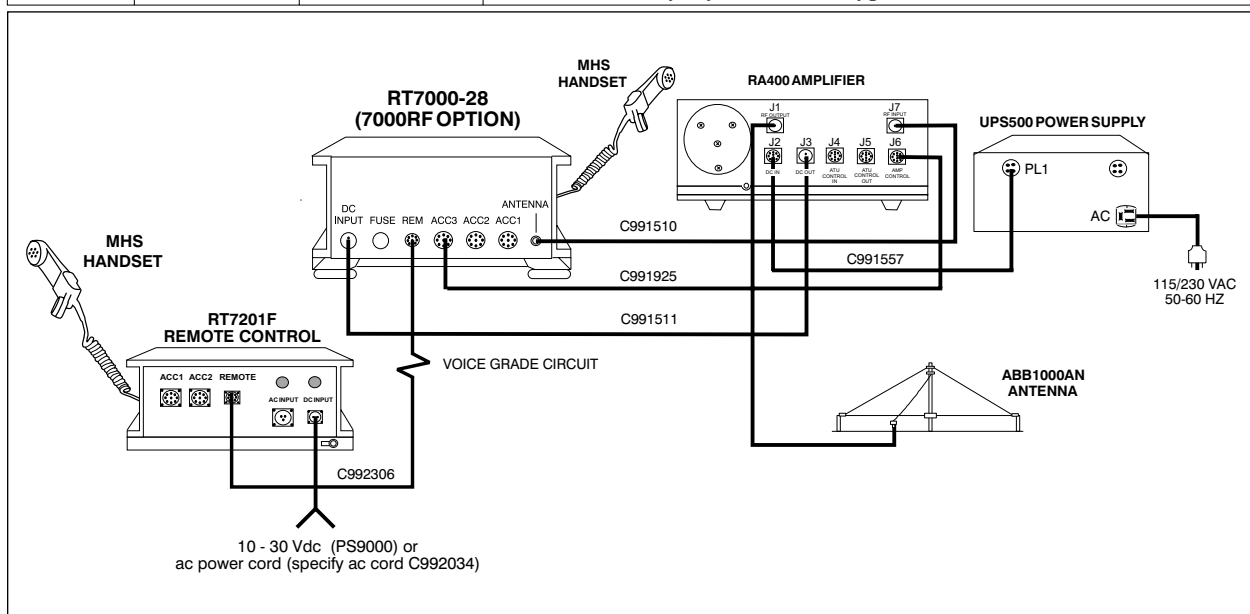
MHS HANDSET

RA400 AMPLIFIER

RT7000-28 (7000RF OPTION)

J1 RF OUTPUT

J7 RF INPUT

UPS500 POWER SUPPLY

J2 DC IN

J3 DC OUT

J4 ATU CONTROL IN

J5 ATU CONTROL OUT

J6 AMP CONTROL

PL1

DC INPUT

FUSE

REM

ACC3

ACC2

ACC1

ANTENNA

AC

C991510

MHS HANDSET

C991557

C991925

115/230 VAC 50-60 HZ

RT7201F REMOTE CONTROL

C991511

VOICE GRADE CIRCUIT

ACC1

ACC2

REMOTE

AC INPUT

DC INPUT

ABB1000AN ANTENNA

C992306

10 - 30 Vdc (PS9000) or ac power cord (specify ac cord C992034)